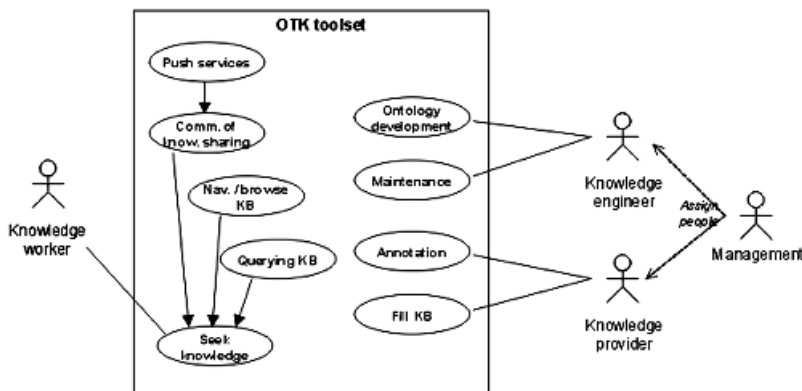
OTK toolset

Push services

Comm. of know. sharing

Nav. /browse KB

Querying KB

Seek knowledge

Ontology development

Maintenance

Annotation

Fill KB

Knowledge worker

Knowledge engineer

Assign people

Management

Knowledge provider